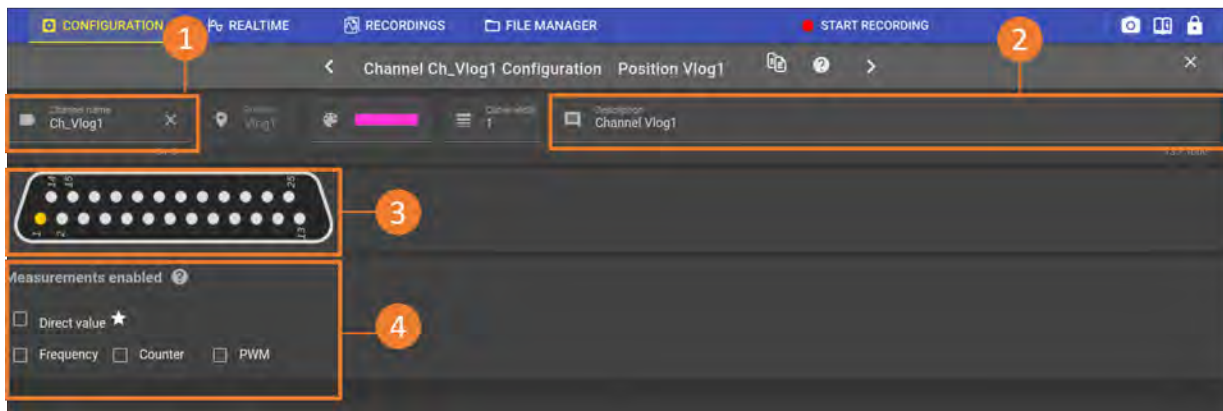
CONFIGURATION REALTIME RECORDINGS FILE MANAGER START RECORDING

1 2

Channel Ch_Vlog1 Configuration Position Vlog1

Channel name
Ch_Vlog1

Position
Vlog1

Curve width
1

Description
Channel Vlog1

14 15 25
1 2 13

3

Measurements enabled

4

Direct value ★

Frequency Counter PWM